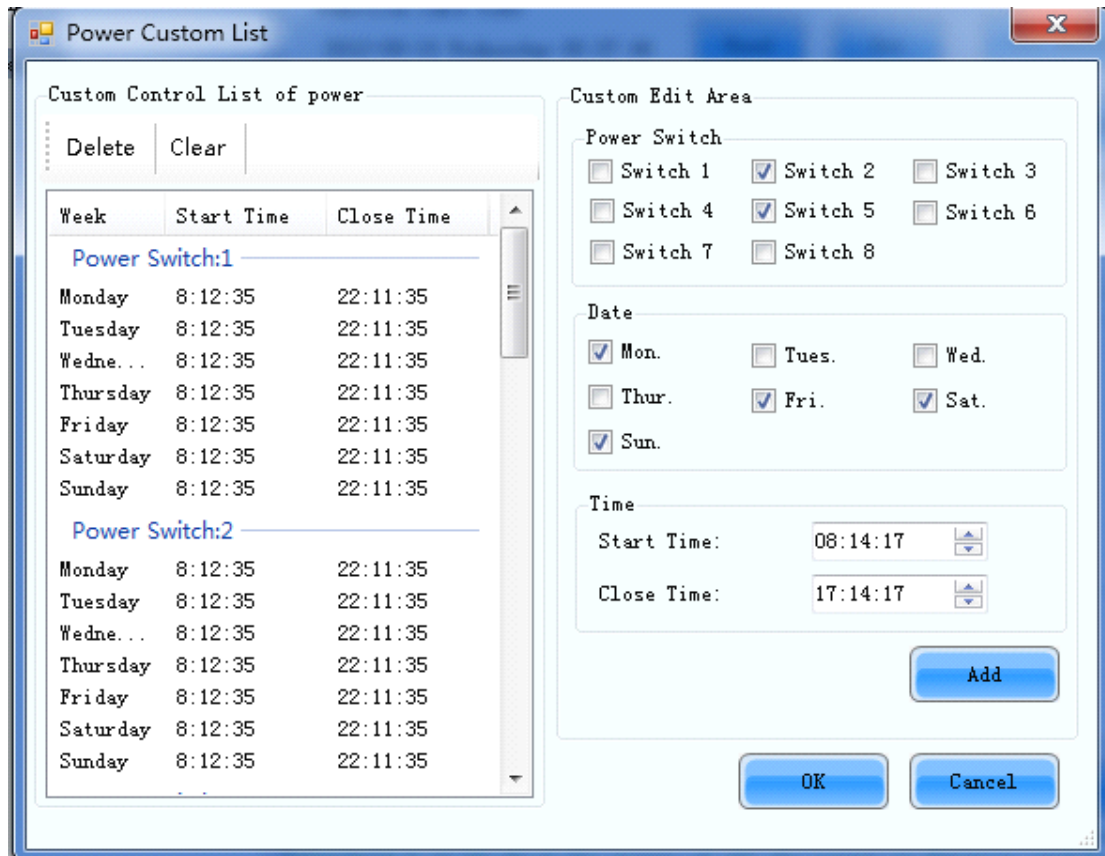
Power Custom List

Custom Control List of power

Delete Clear

| Week | Start Time | Close Time |
|---|---|---|
| Power Switch:1 | | |
| Monday | 8:12:35 | 22:11:35 |
| Tuesday | 8:12:35 | 22:11:35 |
| Wedne... | 8:12:35 | 22:11:35 |
| Thursday | 8:12:35 | 22:11:35 |
| Friday | 8:12:35 | 22:11:35 |
| Saturday | 8:12:35 | 22:11:35 |
| Sunday | 8:12:35 | 22:11:35 |
| Power Switch:2 | | |
| Monday | 8:12:35 | 22:11:35 |
| Tuesday | 8:12:35 | 22:11:35 |
| Wedne... | 8:12:35 | 22:11:35 |
| Thursday | 8:12:35 | 22:11:35 |
| Friday | 8:12:35 | 22:11:35 |
| Saturday | 8:12:35 | 22:11:35 |
| Sunday | 8:12:35 | 22:11:35 |

Custom Edit Area

Power Switch
Switch 1 Switch 2 Switch 3
Switch 4 Switch 5 Switch 6
Switch 7 Switch 8

Date
Mon. Tues. Wed.
Thur. Fri. Sat.
Sun.

Time
Start Time: 08:14:17
Close Time: 17:14:17

Add

OK Cancel